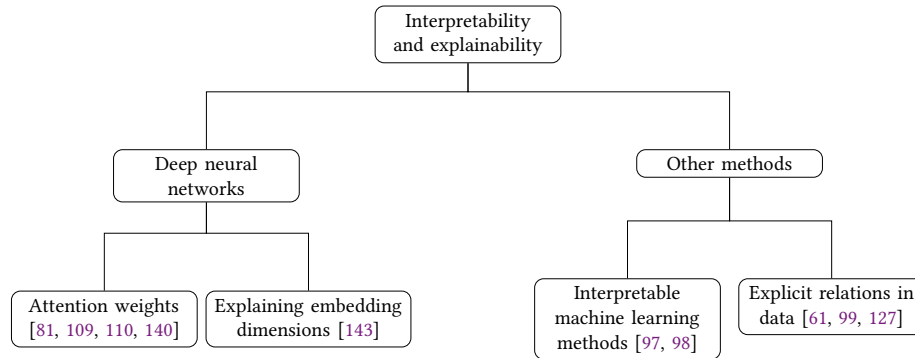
Interpretability and explainability

Deep neural networks

Other methods

Attention weights [81, 109, 110, 140]

Explaining embedding dimensions [143]

Interpretable machine learning methods [97, 98]

Explicit relations in data [61, 99, 127]